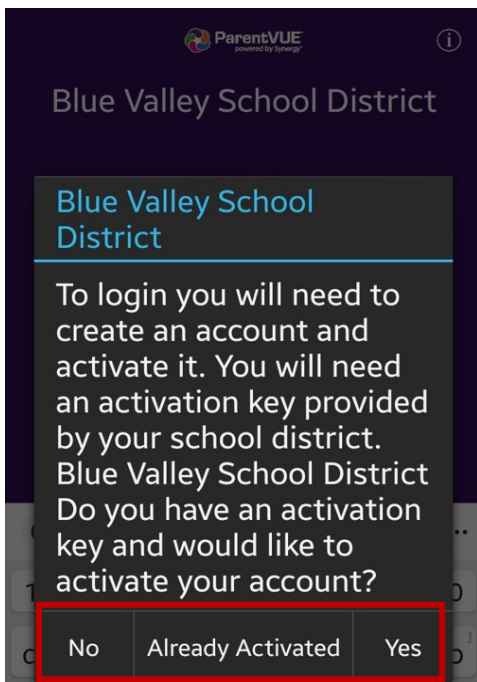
ParentVUE
powered by Synergy

Blue Valley School District

Blue Valley School District

To login you will need to create an account and activate it. You will need an activation key provided by your school district. Blue Valley School District Do you have an activation key and would like to activate your account?

No Already Activated Yes